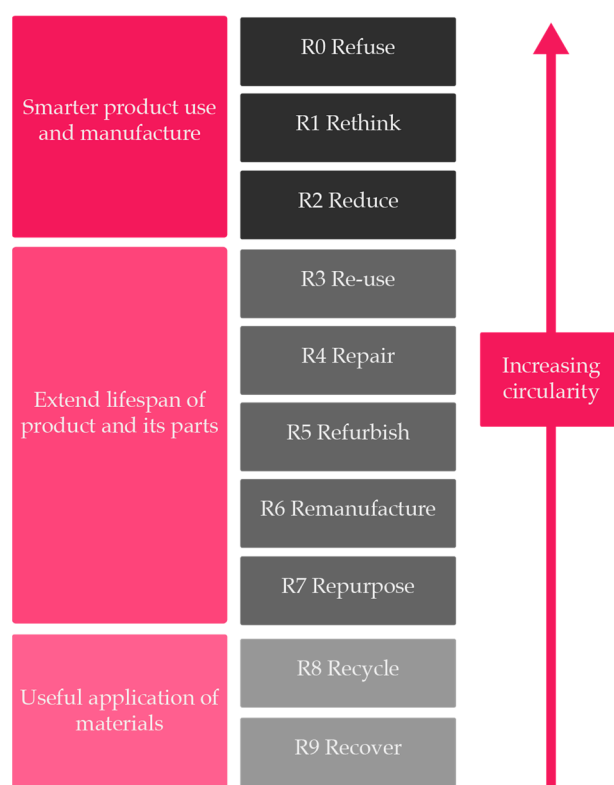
Smarter product use and manufacture

R0 Refuse

R1 Rethink

R2 Reduce

Extend lifespan of product and its parts

R3 Re-use

R4 Repair

R5 Refurbish

R6 Remanufacture

R7 Repurpose

Useful application of materials

R8 Recycle

R9 Recover

Increasing circularity